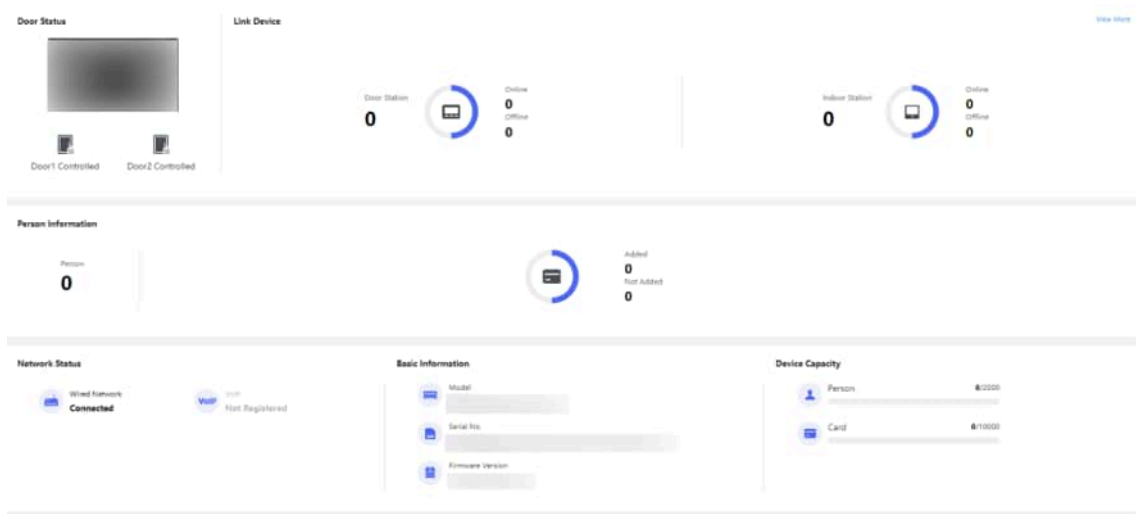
Door Status

Door1 Controlled

Door2 Controlled

Link Device

View More

Door Station

0

Online

0

Offline

0

Indoor Station

0

Online

0

Offline

0

Person Information

Person

0

Added

0

Not Added

0

Network Status

Wired Network

Connected

VoIP

VoIP

Not Registered

Basic Information

Model

Serial No.

Firmware Version

Device Capacity

Person

0/2000

Card

0/10000